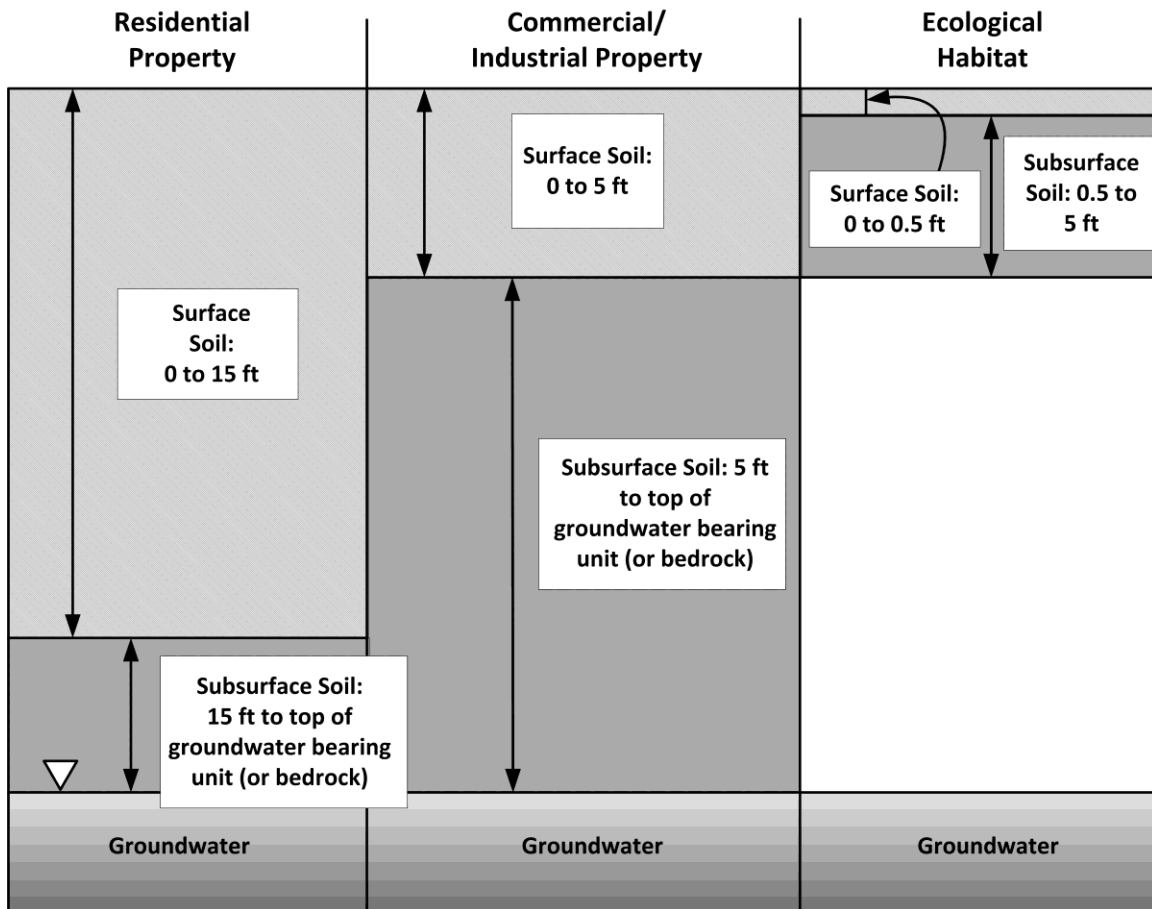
Residential Property

Commercial/ Industrial Property

Ecological Habitat

Surface Soil: 0 to 15 ft

Subsurface Soil: 15 ft to top of groundwater bearing unit (or bedrock)

Groundwater

Surface Soil: 0 to 5 ft

Subsurface Soil: 5 ft to top of groundwater bearing unit (or bedrock)

Groundwater

Surface Soil: 0 to 0.5 ft

Subsurface Soil: 0.5 to 5 ft

Groundwater